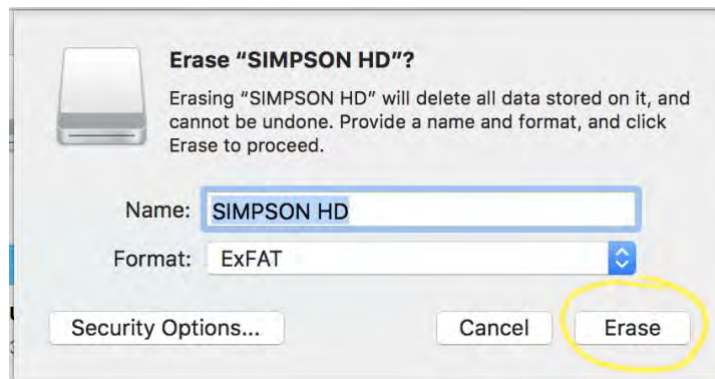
Erase “SIMPSON HD”?

Erasing “SIMPSON HD” will delete all data stored on it, and cannot be undone. Provide a name and format, and click Erase to proceed.

Name: SIMPSON HD

Format: ExFAT

Security Options...

Cancel

Erase